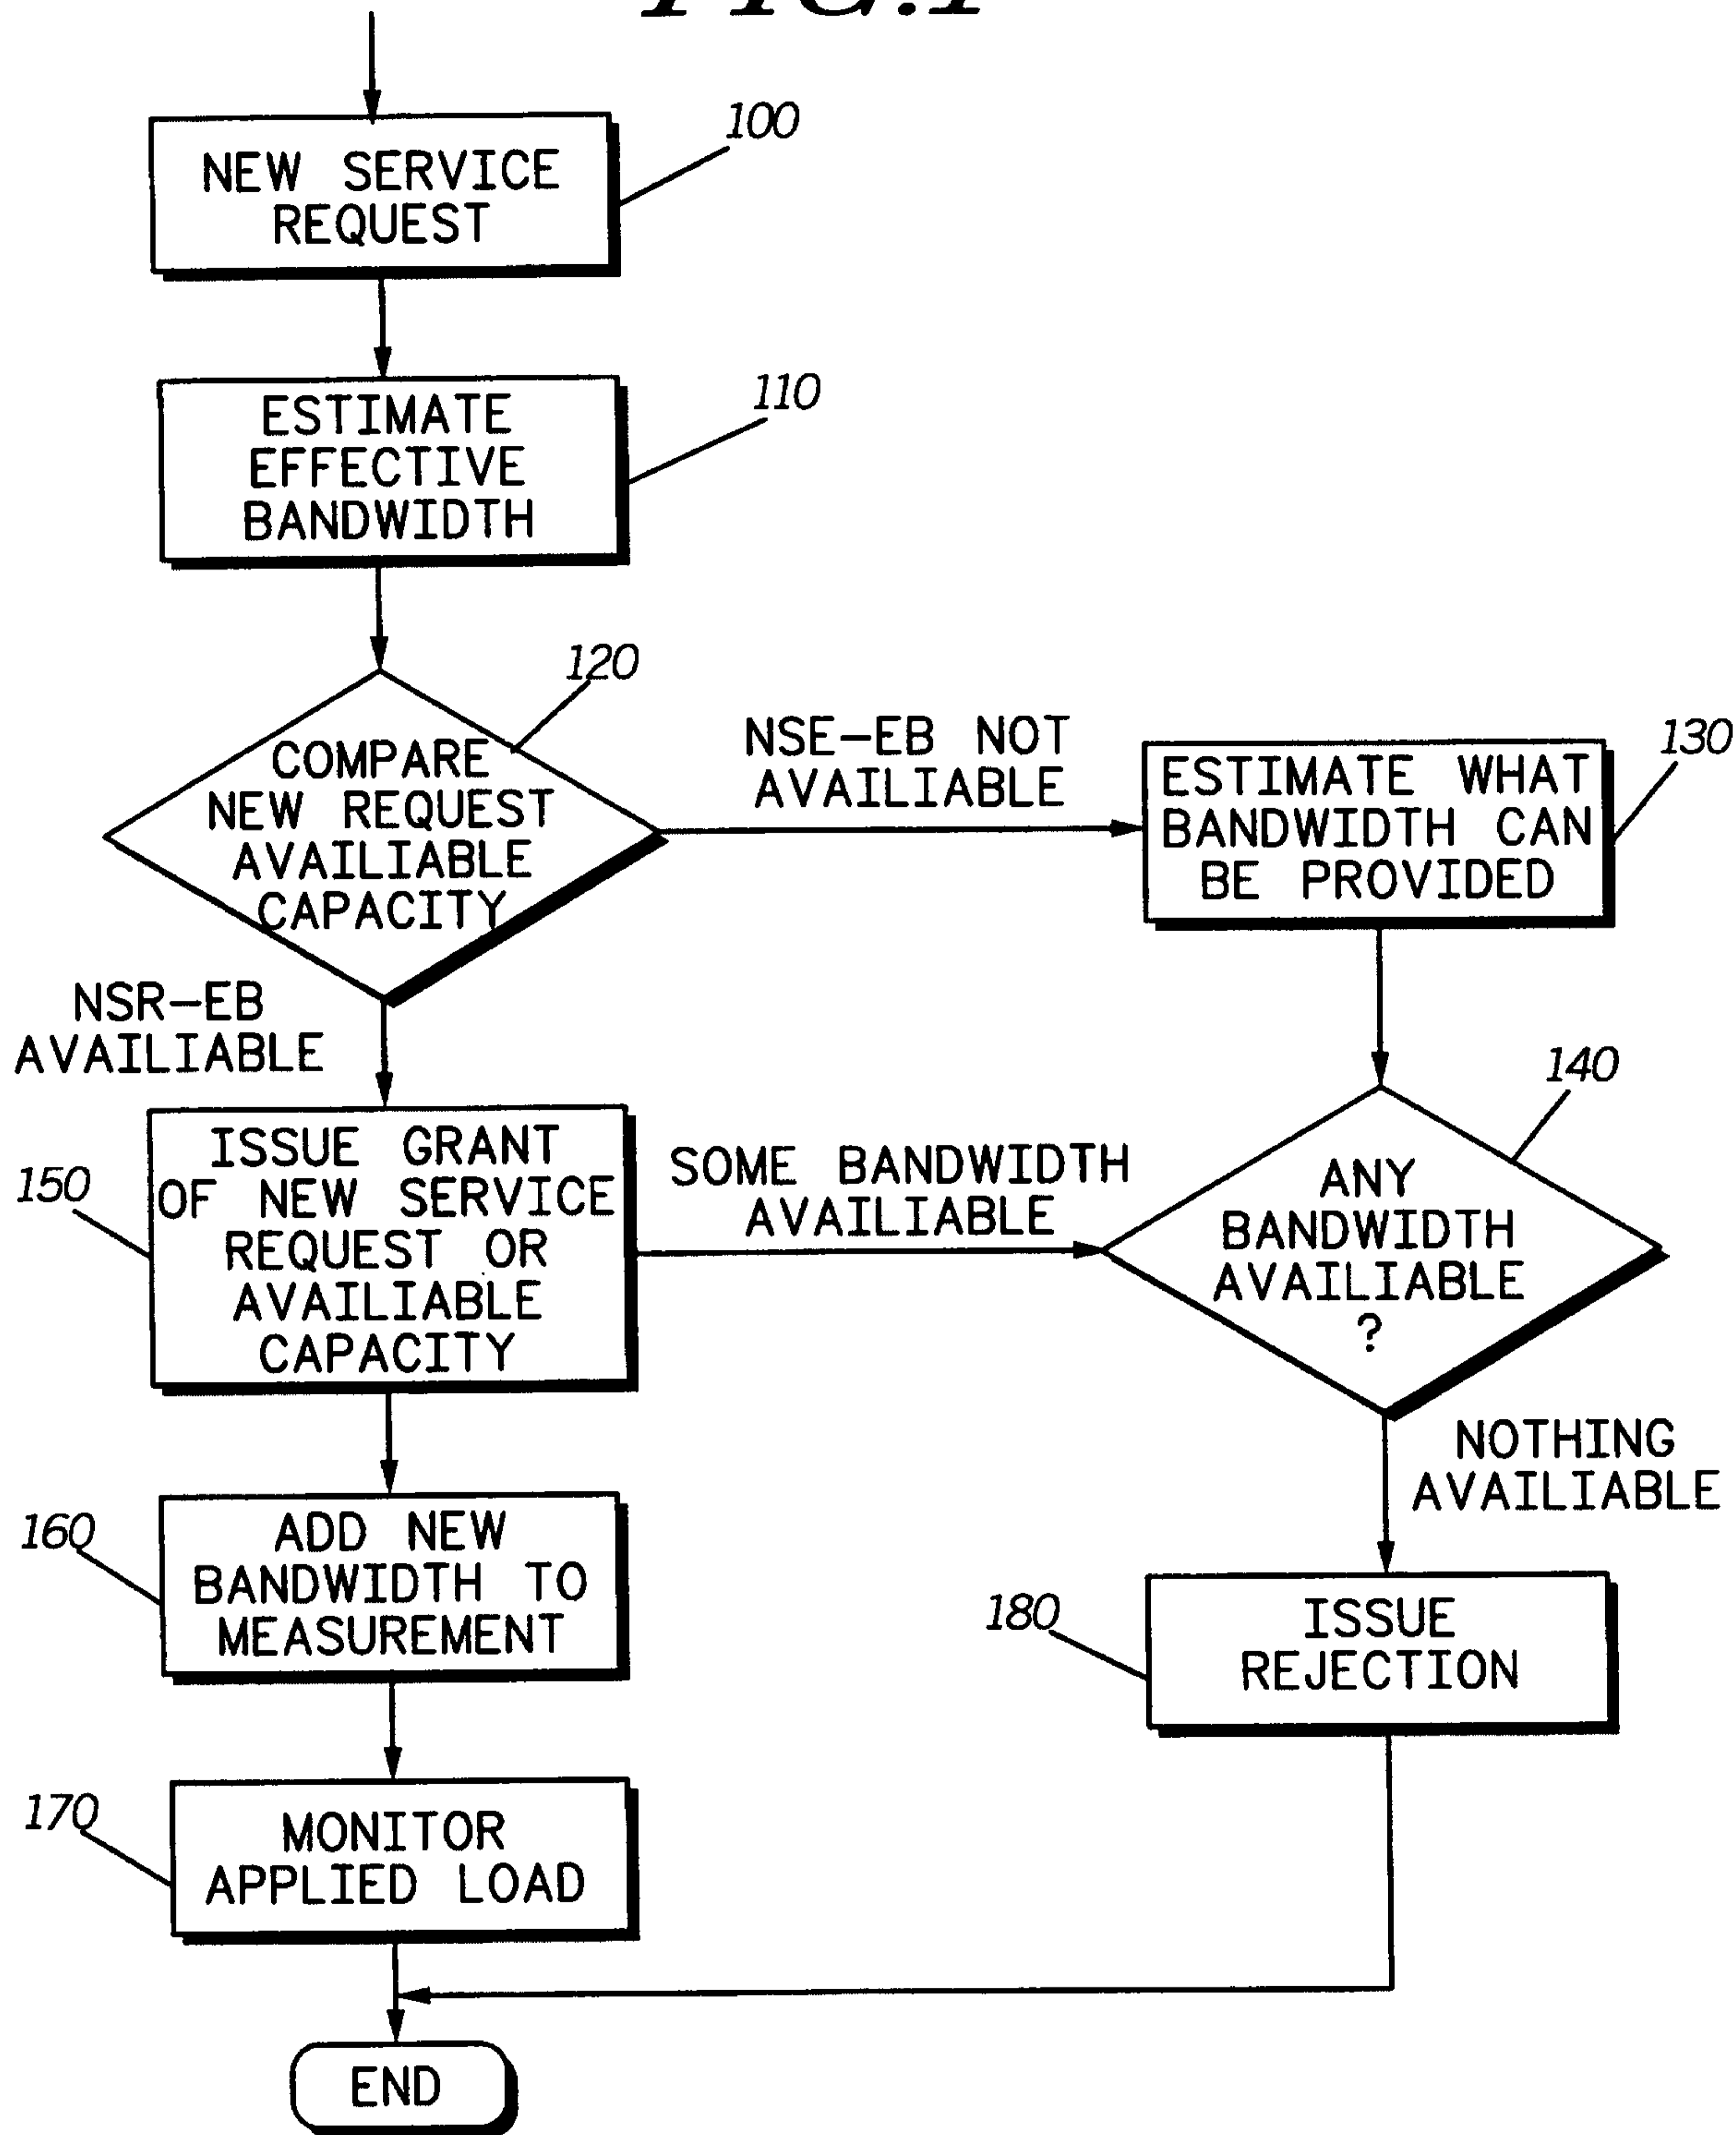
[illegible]

NEW SERVICE REQUEST

100

ESTIMATE EFFECTIVE BANDWIDTH

110

120

COMPARE NEW REQUEST AVAILIABLE CAPACITY

NSE–EB NOT AVAILIABLE

ESTIMATE WHAT BANDWIDTH CAN BE PROVIDED

130

NSR–EB AVAILIABLE

140

150

ISSUE GRANT OF NEW SERVICE REQUEST OR AVAILIABLE CAPACITY

SOME BANDWIDTH AVAILIABLE

ANY BANDWIDTH AVAILIABLE ?

NOTHING AVAILIABLE

160

ADD NEW BANDWIDTH TO MEASUREMENT

180

ISSUE REJECTION

170

MONITOR APPLIED LOAD

END